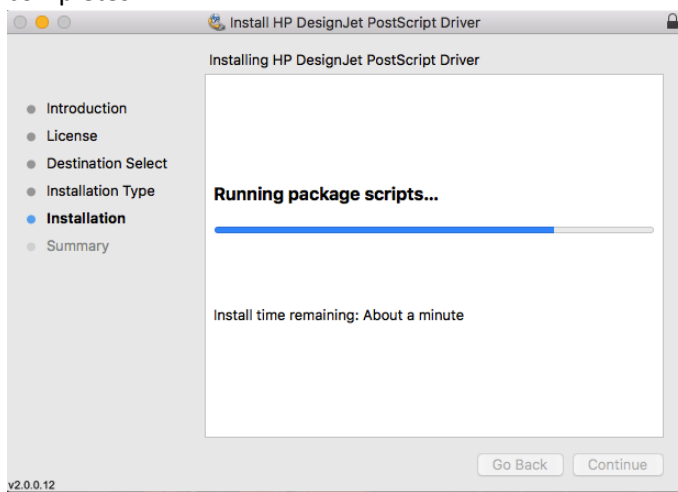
Install HP DesignJet PostScript Driver

Installing HP DesignJet PostScript Driver

Introduction
License
Destination Select
Installation Type
Installation
Summary

Running package scripts...

Install time remaining: About a minute

Go Back
Continue

v2.0.0.12